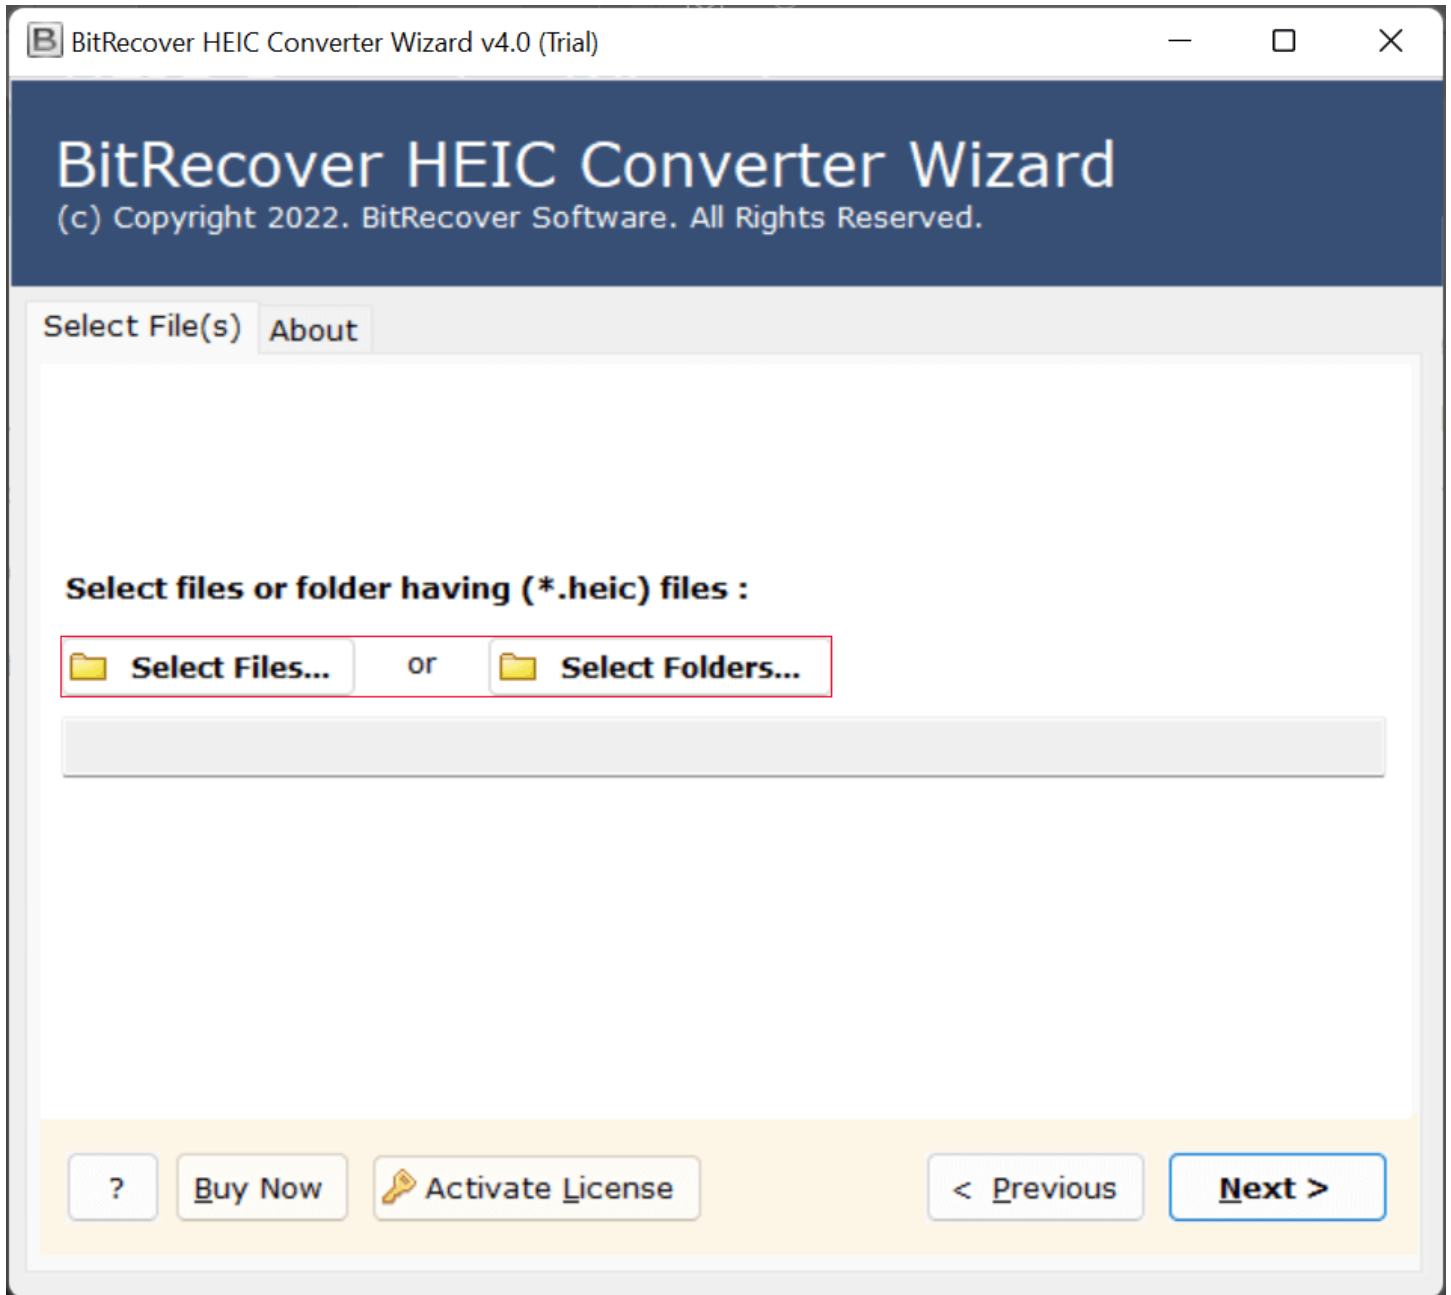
BitRecover HEIC Converter Wizard v4.0 (Trial)

BitRecover HEIC Converter Wizard
(c) Copyright 2022. BitRecover Software. All Rights Reserved.

Select File(s) About

Select files or folder having (*.heic) files :

Select Files... or Select Folders...

? Buy Now Activate License < Previous Next >